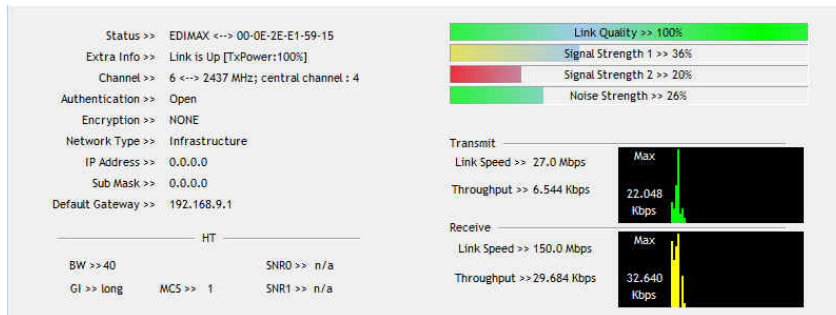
Status >> EDIMAX <--> 00-0E-2E-E1-59-15
Extra Info >> Link is Up [TxPower:100%]
Channel >> 6 <--> 2437 MHz; central channel : 4
Authentication >> Open
Encryption >> NONE
Network Type >> Infrastructure
IP Address >> 0.0.0.0
Sub Mask >> 0.0.0.0
Default Gateway >> 192.168.9.1

HT

BW >>40
GI >> long
MCS >> 1
SNR0 >> n/a
SNR1 >> n/a

Link Quality >> 100%
Signal Strength 1 >> 36%
Signal Strength 2 >> 20%
Noise Strength >> 26%

Transmit
Link Speed >> 27.0 Mbps
Throughput >> 6.544 Kbps
Max
22.048 Kbps

Receive
Link Speed >> 150.0 Mbps
Throughput >>29.684 Kbps
Max
32.640 Kbps